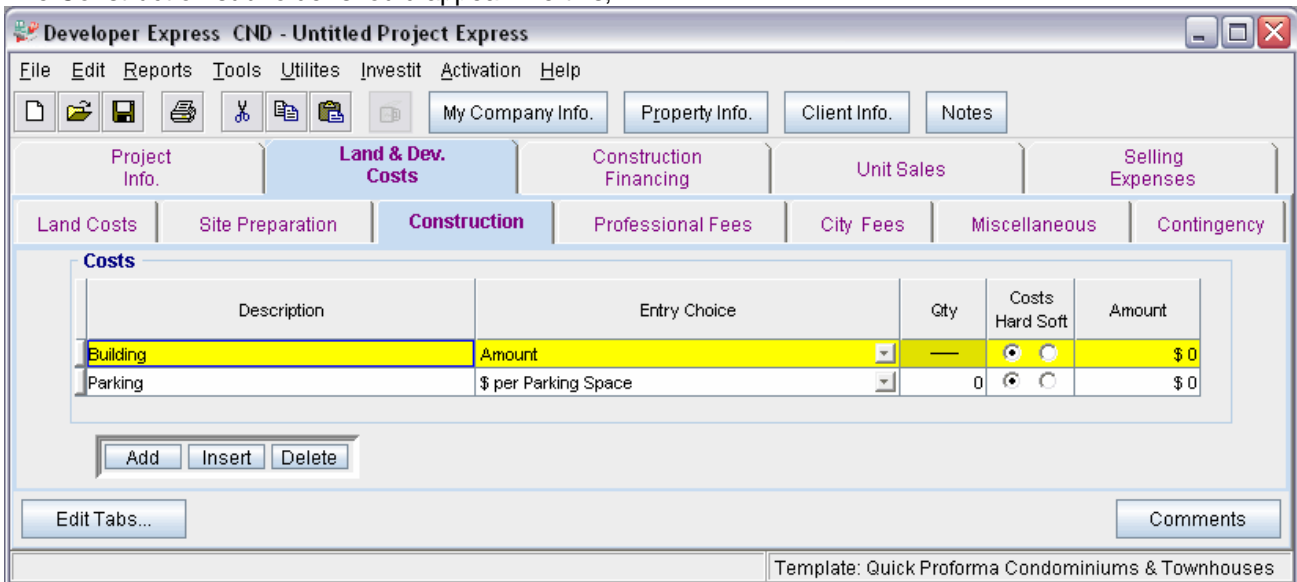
Developer Express CND - Untitled Project Express

File Edit Reports Tools Utilites Investit Activation Help

My Company Info. Property Info. Client Info. Notes

Project Info. | Land & Dev. Costs | Construction Financing | Unit Sales | Selling Expenses

Land Costs | Site Preparation | Construction | Professional Fees | City Fees | Miscellaneous | Contingency

Costs

| Description | Entry Choice | Qty | Costs Hard Soft | Amount |
|---|---|---|---|---|
| Building | Amount | — | | \$ 0 |
| Parking | \$ per Parking Space | 0 | | \$ 0 |

Add Insert Delete

Edit Tabs... Comments

Template: Quick Proforma Condominiums & Townhouses